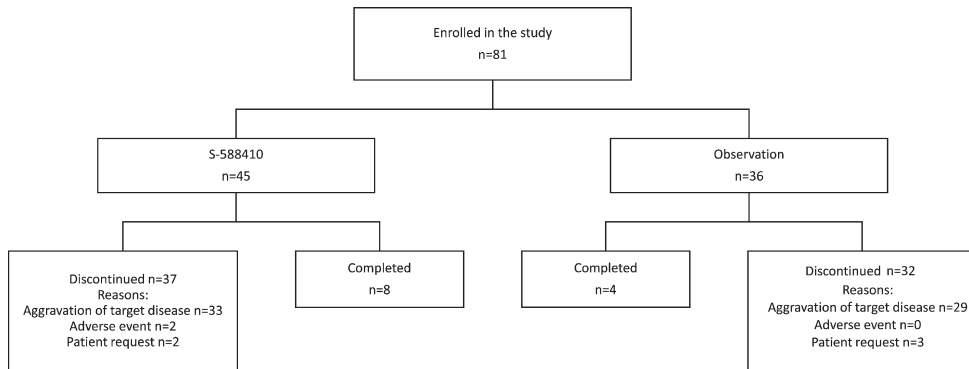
Enrolled in the study
n=81

S-588410
n=45

Observation
n=36

Discontinued n=37
Reasons:
Aggravation of target disease n=33
Adverse event n=2
Patient request n=2

Completed
n=8

Completed
n=4

Discontinued n=32
Reasons:
Aggravation of target disease n=29
Adverse event n=0
Patient request n=3